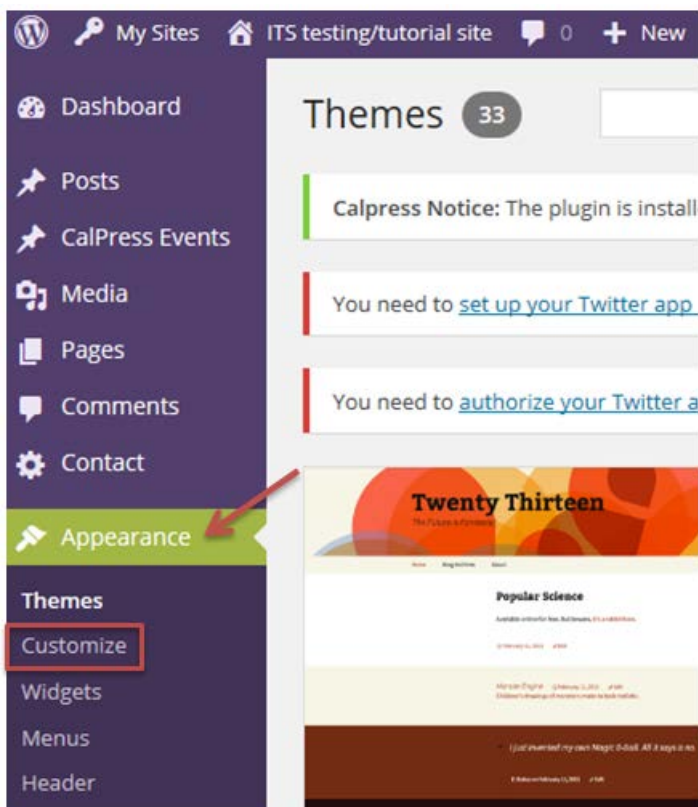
My Sites ITS testing/tutorial site 0 New

Dashboard

Posts

CalPress Events

Media

Pages

Comments

Contact

Appearance

Themes

Customize

Widgets

Menus

Header

Themes 33

Calpress Notice: The plugin is install

You need to set up your Twitter app

You need to authorize your Twitter a

Twenty Thirteen

Popular Science